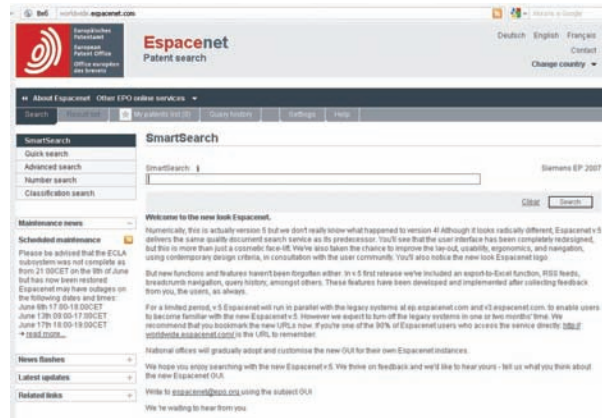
worldwide.espacenet.com

Europäisches Patentamt
European Patent Office
Office européen des brevets

Espacenet
Patent search

Deutsch English Français
Contact
Change country

« About Espacenet Other EPO online services

Search | Result list | My patents list (0) | Query history | Settings | Help

SmartSearch
Quick search
Advanced search
Number search
Classification search

Maintenance news

Scheduled maintenance

Please be advised that the ECLA subsystem was not complete as from 21:00CET on the 8th of June but has now been restored. Espacenet may have outages on the following dates and times: June 9th 17:00-18:00CET June 13th 09:00-17:00CET June 17th 18:00-19:00CET
→ read more...

News flashes

Latest updates

Related links

SmartSearch

SmartSearch: i

Siemens EP 2007

Clear Search

Welcome to the new look Espacenet.

Numerically, this is actually version 5 but we don't really know what happened to version 4! Although it looks radically different, Espacenet v5 delivers the same quality document search service as its predecessor. You'll see that the user interface has been completely redesigned, but this is more than just a cosmetic face-lift. We've also taken the chance to improve the lay-out, usability, ergonomics, and navigation, using contemporary design criteria, in consultation with the user community. You'll also notice the new look Espacenet logo.

But new functions and features haven't been forgotten either. In v5 first release we've included an export-to-Excel function, RSS feeds, breadcrumb navigation, query history, amongst others. These features have been developed and implemented after collecting feedback from you, the users, as always.

For a limited period, v5 Espacenet will run in parallel with the legacy systems at ep.espacenet.com and v3.espacenet.com, to enable users to become familiar with the new Espacenet v5. However we expect to turn off the legacy systems in one or two months' time. We recommend that you bookmark the new URLs now. If you're one of the 90% of Espacenet users who access the service directly: http://worldwide.espacenet.com/ is the URL to remember.

National offices will gradually adopt and customise the new GUI for their own Espacenet instances.

We hope you enjoy searching with the new Espacenet v5. We thrive on feedback and we'd like to hear yours - tell us what you think about the new Espacenet GUI.

Write to espacenet@epo.org using the subject GUI.

We're waiting to hear from you.